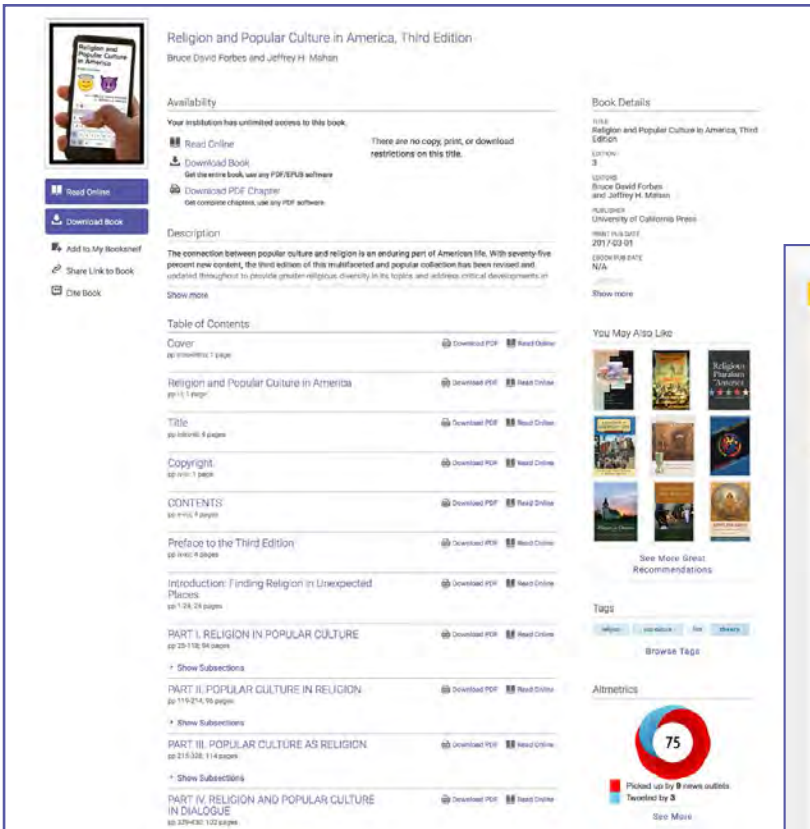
Religion and Popular Culture in America

Religion and Popular Culture in America, Third Edition
Bruce David Forbes and Jeffrey H. Mahan

Read Online
Download Book
Add to My Bookshelf
Share Link to Book
Cite Book

Availability
Your institution has unlimited access to this book.
Read Online
Download Book
Get the entire book, use any PDF/EPUB software
Download PDF Chapter
Get complete chapters, use any PDF software
There are no copy, print, or download restrictions on this title.

Description
The connection between popular culture and religion is an enduring part of American life. With seventy-five percent new content, the third edition of this multifaceted and popular collection has been revised and updated throughout to provide greater religious diversity in its topics and address critical developments in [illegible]
Show more

Table of Contents
Cover
pp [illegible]; 1 page
Download PDF Read Online
Religion and Popular Culture in America
pp i-i; 1 page
Download PDF Read Online
Title
pp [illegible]; 4 pages
Download PDF Read Online
Copyright
pp iv-iv; 1 page
Download PDF Read Online
CONTENTS
pp v-viii; 4 pages
Download PDF Read Online
Preface to the Third Edition
pp ix-xii; 4 pages
Download PDF Read Online
Introduction: Finding Religion in Unexpected Places
pp 1-24; 24 pages
Download PDF Read Online
PART I. RELIGION IN POPULAR CULTURE
pp 25-118; 94 pages
Download PDF Read Online
Show Subsections
PART II. POPULAR CULTURE IN RELIGION
pp 119-214; 96 pages
Download PDF Read Online
Show Subsections
PART III. POPULAR CULTURE AS RELIGION
pp 215-328; 114 pages
Download PDF Read Online
Show Subsections
PART IV. RELIGION AND POPULAR CULTURE IN DIALOGUE
pp 329-430; 102 pages
Download PDF Read Online

Book Details
TITLE
Religion and Popular Culture in America, Third Edition
EDITION
3
EDITORS
Bruce David Forbes and Jeffrey H. Mahan
PUBLISHER
University of California Press
PRINT PUB DATE
2017-03-01
EBOOK PUB DATE
N/A
Show more

You May Also Like
Religious Pluralism in America
See More Great Recommendations

Tags
religion popular culture film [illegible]
Browse Tags

Altmetrics
75
Picked up by 9 news outlets
Tweeted by 3
See More